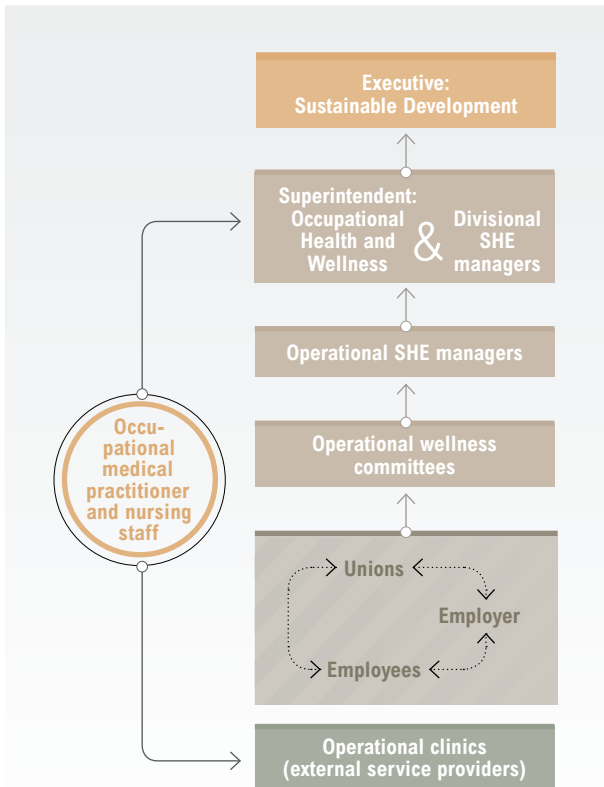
Executive:
Sustainable Development

Superintendent:
Occupational Health and Wellness

&

Divisional SHE managers

Operational SHE managers

Operational wellness committees

Unions

Employer

Employees

Occupational medical practitioner and nursing staff

Operational clinics
(external service providers)